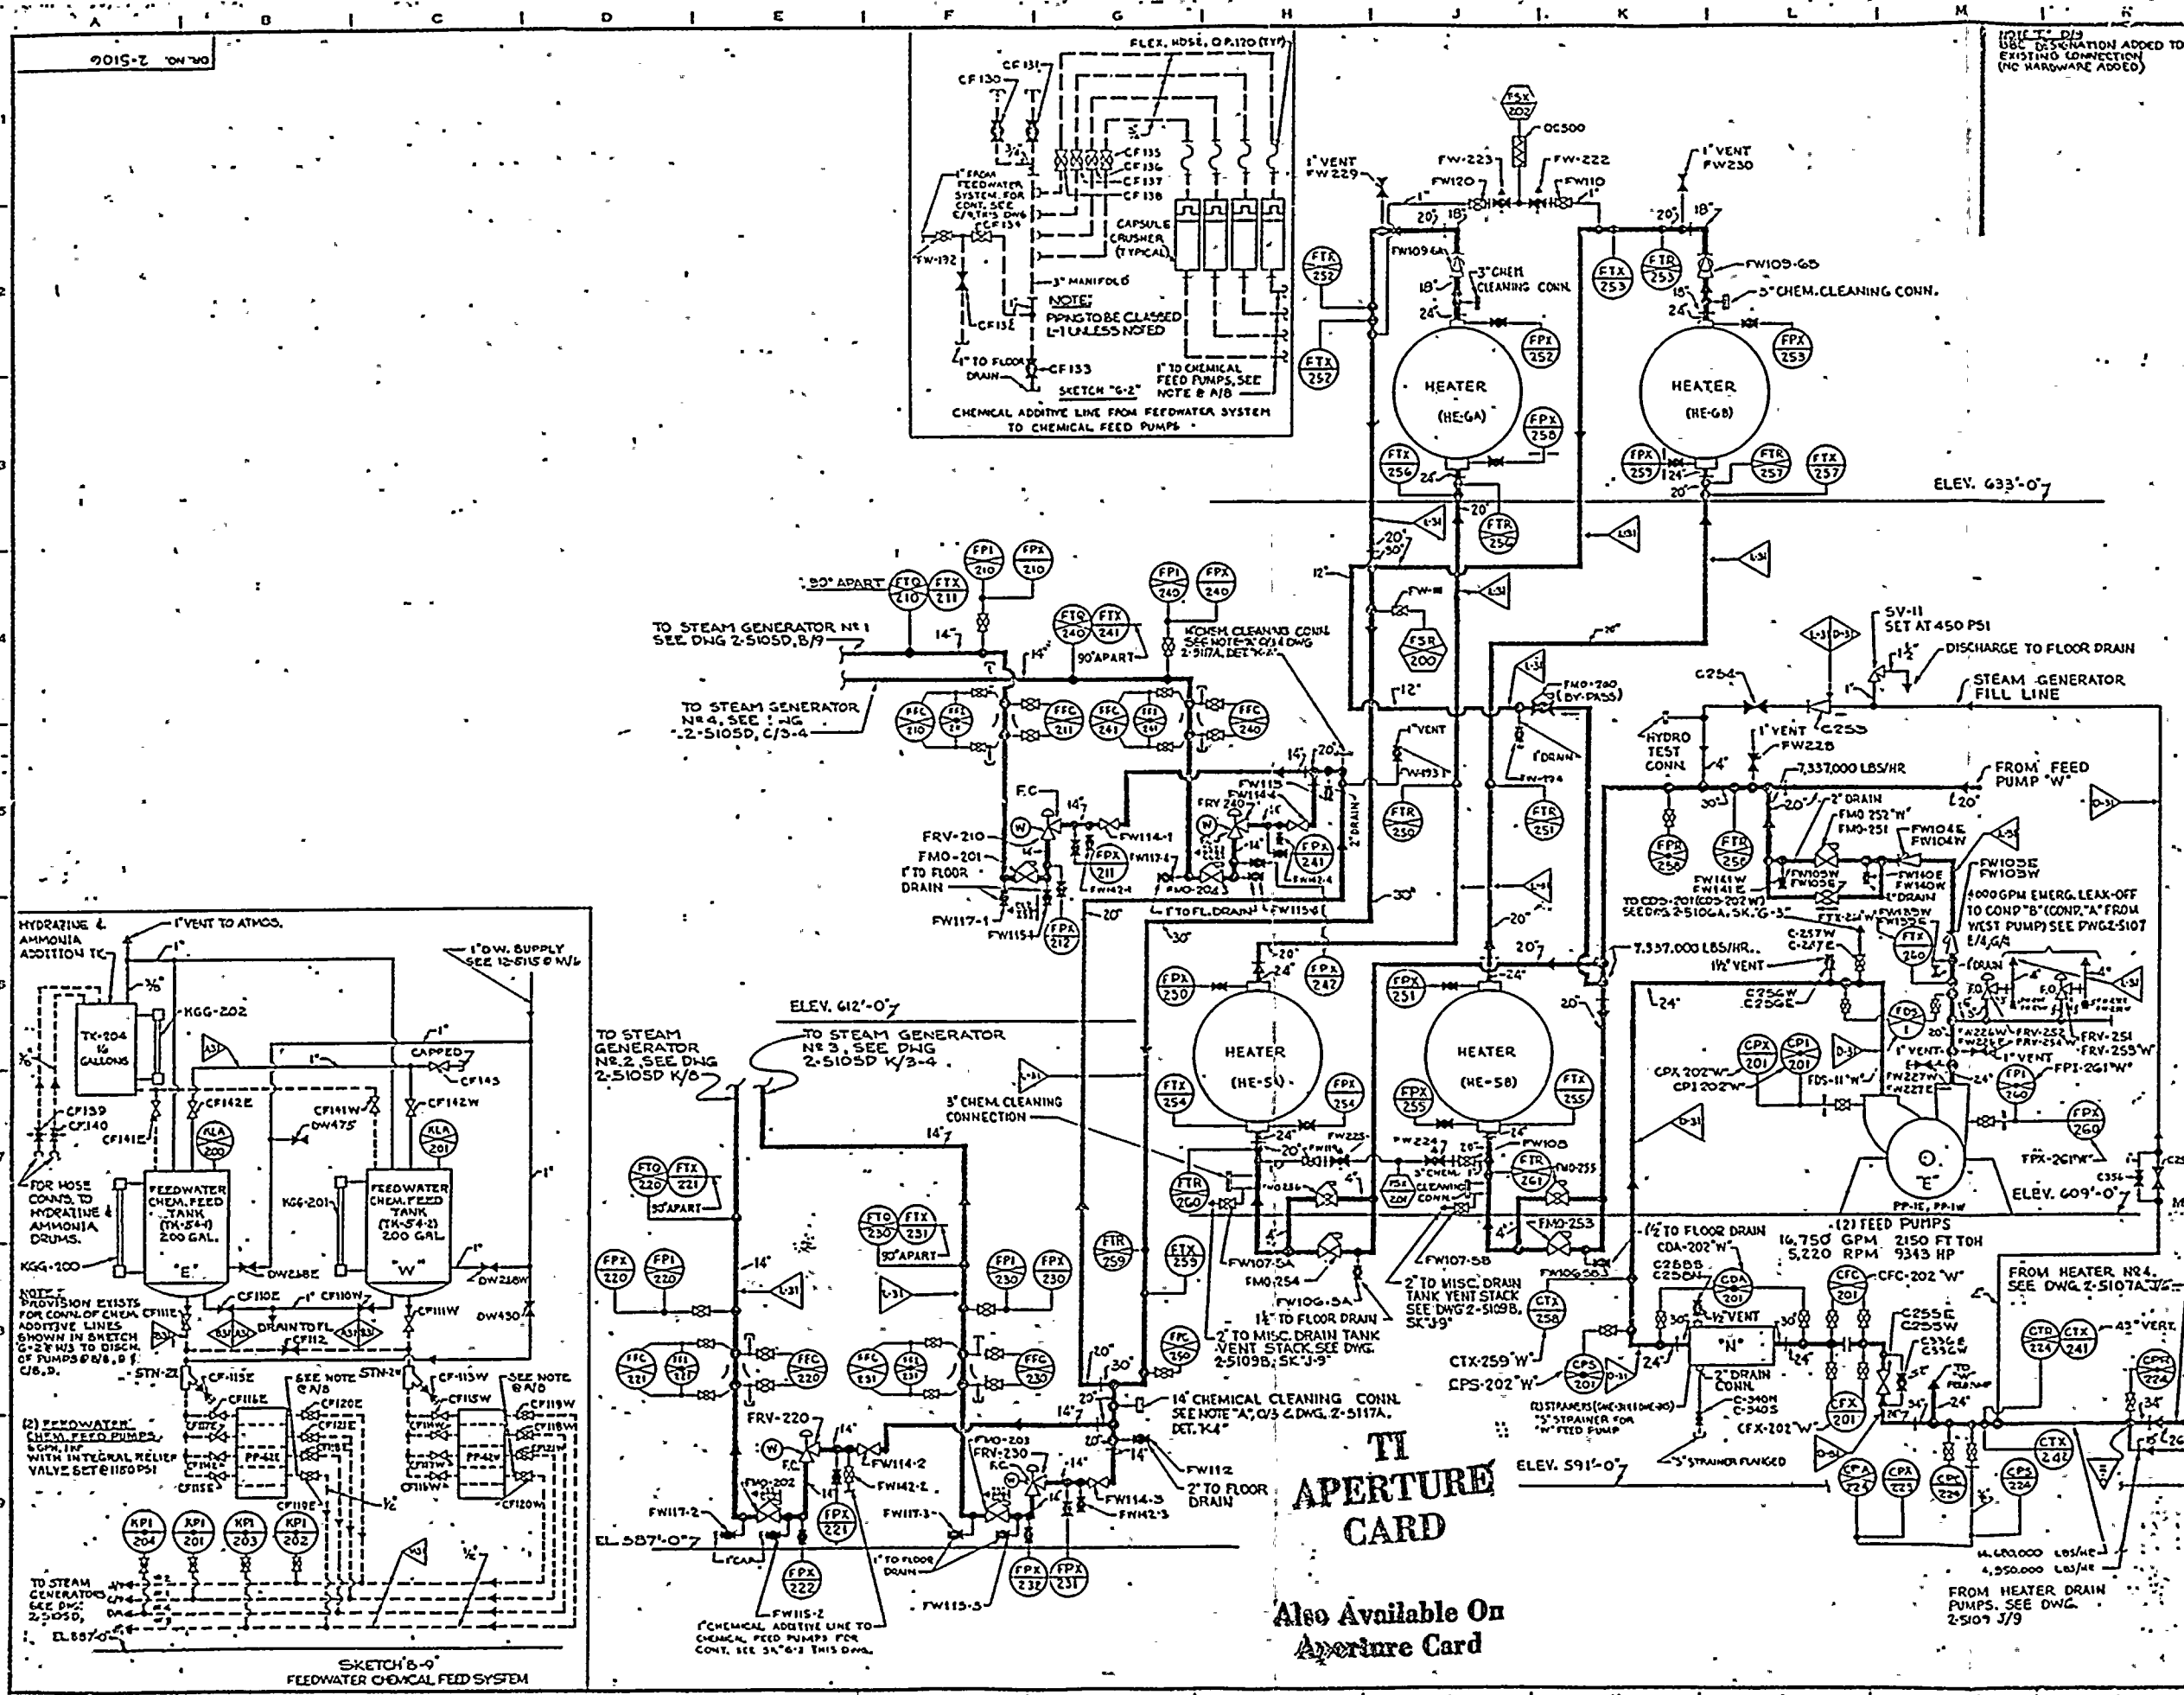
A B C D E F G H J K L M N

OR. NO. 2-5106

NOTE "T" D/9
UBC DESIGNATION ADDED TO EXISTING CONNECTION (NO HARDWARE ADDED)

FLEX. HOSE, O.P.170 (TYP)
CF 131
CF 130
CF 135
CF 136
CF 137
CF 138
CF 134
FW-132
1" FROM FEEDWATER SYSTEM. FOR CONT. SEE C/8 THIS DWG
CAPSULE CRUSHER (TYPICAL)
3" MANIFOLD
NOTE: PIPING TO BE CLASSED L-1 UNLESS NOTED
CF 132
1" TO FLOOR DRAIN
CF 133
1" TO CHEMICAL FEED PUMPS, SEE NOTE & A/8
SKETCH "G-2"
CHEMICAL ADDITIVE LINE FROM FEEDWATER SYSTEM TO CHEMICAL FEED PUMPS

FSX 202
OC500
1" VENT FW229
FW-223
FW-222
FW120
FW110
1" VENT FW230
20" 18" 20" 18"
FTX 252
FW109-6A
3" CHEM CLEANING CONN.
FTX 253
FTR 253
FW109-6B
3" CHEM. CLEANING CONN.
FPX 252
FPX 253
FTX 252
HEATER (HE-6A)
HEATER (HE-6B)
FPX 258
FTX 256
FPX 259
FTR 257
FTX 257
ELEV. 633'-0"
FTR 256
L-31
12"
FW-111
FSR 200
FPI 210
FPX 210
FPI 240
FPX 240
30° APART
FTQ 210
FTX 211
FTQ 240
FTX 241
90° APART
1" CHEM CLEANING CONN. SEE NOTE "A" C/14 DWG 2-5117A, DET "K-A"
TO STEAM GENERATOR Nº 1 SEE DWG 2-5105D, B/9
TO STEAM GENERATOR Nº 4, SEE DWG 2-5105D, C/3-4
FFC 210
FFC 211
FFC 241
FFC 240
SV-11 SET AT 450 PSI
DISCHARGE TO FLOOR DRAIN
C254
C255
STEAM GENERATOR FILL LINE
FMO-200 (BY-PASS)
1" VENT
1" DRAIN
FW-174
FW-173
HYDRO TEST CONN.
1" VENT FW228
7,337,000 LBS/HR
FROM FEED PUMP "W"
F.C.
FRV-210
FMO-201
1" TO FLOOR DRAIN
FW117-1
FW115
FW114-1
FPX 211
FW117
FPX 212
FW115
FW114
FRV 240
FPX 241
FMO-204
1" TO FL. DRAIN
FW115
FTR 250
FTR 251
2" DRAIN
FPR 250
FTR 250
2" DRAIN
FMO 252 "W"
FMO-251
FW104E FW104W
FW105W FW105E
FW141W FW141E
FW140E FW140W
1" DRAIN
FW105E FW105W
4000 GPM EMERG. LEAK-OFF TO COND "B" (COND "A" FROM WEST PUMP) SEE DWG 2-5107 E/4, G/8
TO CDS-201 (CDS-202 W) SEE DWG 2-5106A, SK "G-3"
C-257W C-257E
7,337,000 LBS/HR.
1½" VENT
FTX 260
FPX 230
FPX 242
FPX 251
HEATER (HE-5A)
HEATER (HE-5B)
FTX 254
FPX 254
FPX 255
FTX 255
C256W C256E
FPX 1
FRV-252 FRV-251
FRV-253 FRV-253W
CPX 201
CPI 201
1" VENT
1" VENT
CPX 202 "W"
CPI 202 "W"
FDS-11 "W"
FPI 260
FPI-261 "W"
FPX 260
FPX-261 "W"
ELEV. 612'-0"
TO STEAM GENERATOR Nº 2 SEE DWG 2-5105D K/8
TO STEAM GENERATOR Nº 3, SEE DWG 2-5105D K/3-4
3" CHEM CLEANING CONNECTION
FW225
FW224
FW108
FTR 260
FSX 201
FTR 261
FMO-255
FMO-253
ELEV. 609'-0"
PP-1E, PP-1W
"E"
(2) FEED PUMPS 16,750 GPM 2150 FT TDH 5,220 RPM 9343 HP
1½" TO FLOOR DRAIN
CDA-202 "W"
C258S C258N
CDA 201
CFC 201
CFC-202 "W"
FROM HEATER Nº4. SEE DWG 2-5107A
FTQ 220
FTX 221
90° APART
FTQ 230
FTX 231
90° APART
FTR 259
FTX 259
FW107-5A
FMO-254
FW106-5A
1½" TO FLOOR DRAIN
2" TO MISC. DRAIN TANK VENT STACK SEE DWG. 2-5109B, SK "J-9"
FW107-5B
2" TO MISC. DRAIN TANK VENT STACK SEE DWG 2-5109B, SK "J-9"
FW106-5B
CTX 258
CTX-259 "W"
CPS-202 "W"
CPS 201
"N"
1½" VENT
2" DRAIN CONN.
C-340N C-340S
CFX-202 "W"
CFX 201
C255E C255W
C336E C336W
CTQ 224
CTX 241
42" VENT
FPX 220
FPI 220
FPI 230
FPX 230
FFC 221
FFC 220
FFC 231
FFC 230
FFC 250
14" CHEMICAL CLEANING CONN. SEE NOTE "A", C/3 & DWG. 2-5117A. DET. "K4"
(2) STRAINERS (ONE-SHOE SEE) "S" STRAINER FOR "N" FEED PUMP
S" STRAINER FLANGED
FRV-220
FMO-202
FW117-2
FW114-2
FW142-2
FPX 221
FPX 222
FW117-3
FMO-203
FRV-230
FW114-3
FW142-3
FW112
2" TO FLOOR DRAIN
1" TO FLOOR DRAIN
FPX 232
FPX 231
FW115-2
FW115-3
1" CHEMICAL ADDITIVE LINE TO CHEMICAL FEED PUMPS FOR CONT. SEE SK "G-2" THIS DWG.
EL 587'-0"
1" CAP
ELEV. 591'-0"
CPA 223
CPX 223
CPC 224
CPS 224
CTX 242
16,600,000 LBS/HR
4,950,000 LBS/HR
FROM HEATER DRAIN PUMPS. SEE DWG 2-5109 J/9

TI
APERTURE CARD

Also Available On Aperture Card

HYDRAZINE & AMMONIA ADDITION TK
1" VENT TO ATMOS.
1" DW. SUPPLY SEE 12-5115 D W/6
TK-204 16 GALLONS
KGG-202
CAPPED
CF143
CF142E
CF141W
CF142W
DW475
CF139
CF140
CF141E
FOR HOSE CONNS. TO HYDRAZINE & AMMONIA DRUMS.
KLA 200
KLA 201
FEEDWATER CHEM. FEED TANK (TK-54-1) 200 GAL.
FEEDWATER CHEM. FEED TANK (TK-54-2) 200 GAL.
KGG-201
KGG-200
"E"
"W"
DW238E
DW238W
CF110E
CF110W
DRAIN TO FL.
CF112
CF111E
CF111W
DW430
NOTE: PROVISION EXISTS FOR CONN. OF CHEM. ADDITIVE LINES SHOWN IN SKETCH "G-2" & W/3 TO DISCH. OF PUMPS B/8, B/8, C/8, D.
STN-21
CF-115E
CF116E
SEE NOTE C/8
CF120E
STN-24
CF-113W
CF115W
SEE NOTE B/8
CF119W
CF121W
(2) FEEDWATER CHEM. FEED PUMPS 6 GPH, 1HP WITH INTEGRAL RELIEF VALVE SET @ 1150 PSI
PP-42E
PP-42W
CF119E
CF115W
CF120W
KPI 204
KPI 201
KPI 203
KPI 202
TO STEAM GENERATORS SEE DWG 2-5105D
EL 587'-0"
SKETCH "B-9"
FEEDWATER CHEMICAL FEED SYSTEM